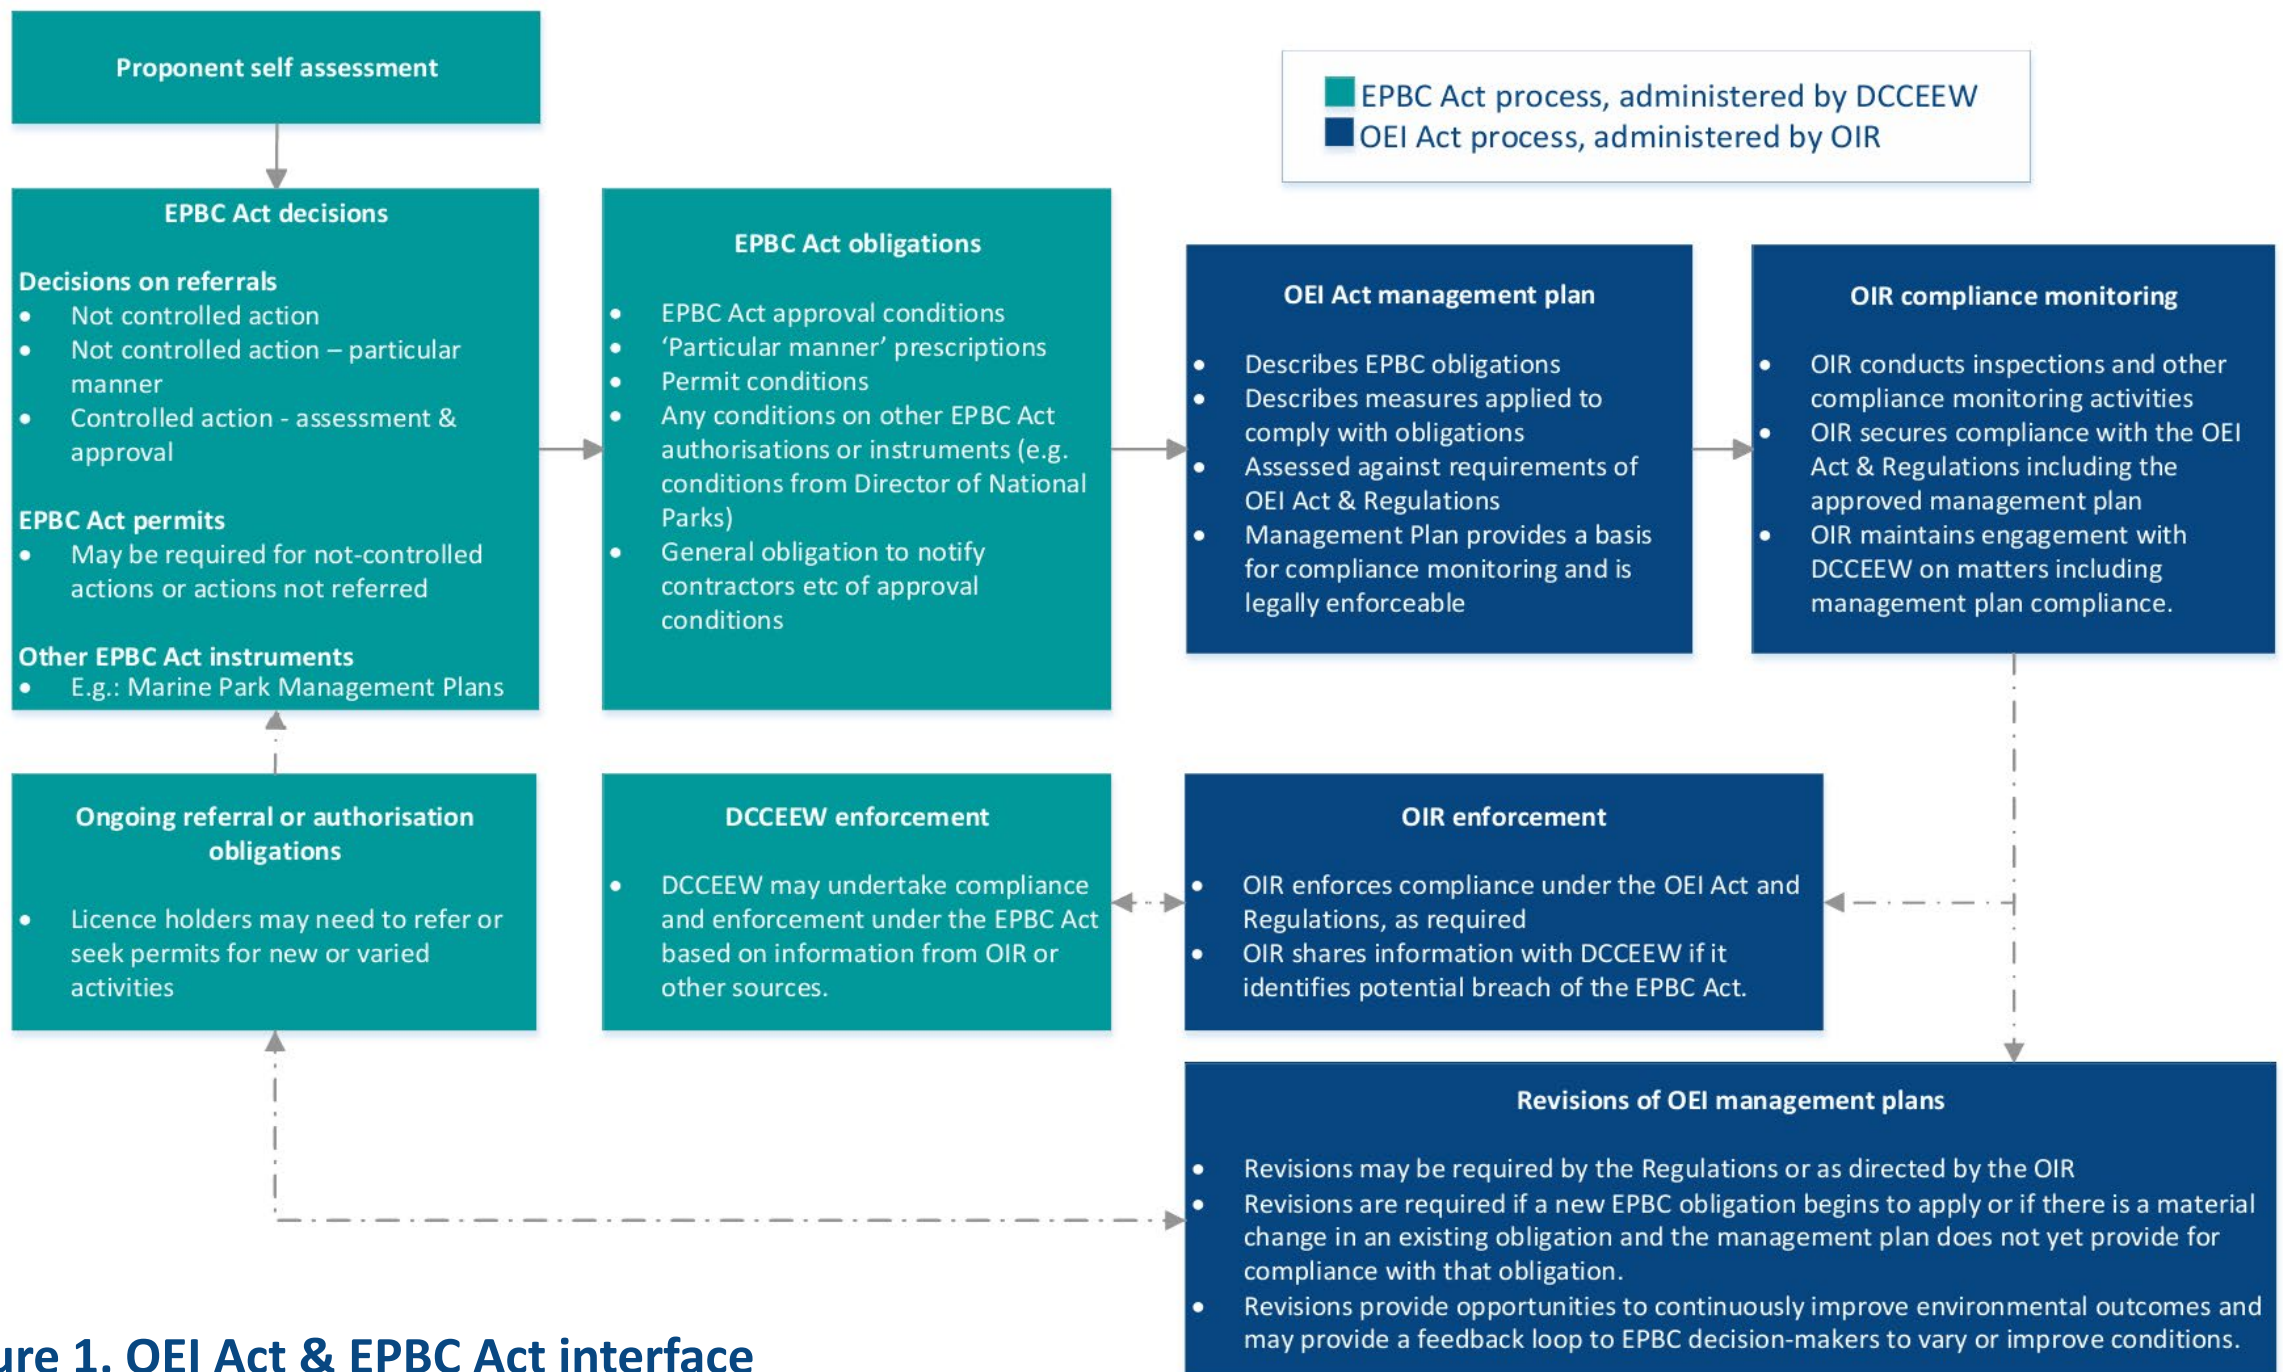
Proponent self assessment

EPBC Act process, administered by DCCEEW
OEI Act process, administered by OIR

EPBC Act decisions

Decisions on referrals
- Not controlled action
- Not controlled action – particular manner
- Controlled action - assessment & approval

EPBC Act permits
- May be required for not-controlled actions or actions not referred

Other EPBC Act instruments
- E.g.: Marine Park Management Plans

EPBC Act obligations

- EPBC Act approval conditions
- 'Particular manner' prescriptions
- Permit conditions
- Any conditions on other EPBC Act authorisations or instruments (e.g. conditions from Director of National Parks)
- General obligation to notify contractors etc of approval conditions

OEI Act management plan

- Describes EPBC obligations
- Describes measures applied to comply with obligations
- Assessed against requirements of OEI Act & Regulations
- Management Plan provides a basis for compliance monitoring and is legally enforceable

OIR compliance monitoring

- OIR conducts inspections and other compliance monitoring activities
- OIR secures compliance with the OEI Act & Regulations including the approved management plan
- OIR maintains engagement with DCCEEW on matters including management plan compliance.

Ongoing referral or authorisation obligations

- Licence holders may need to refer or seek permits for new or varied activities

DCCEEW enforcement

- DCCEEW may undertake compliance and enforcement under the EPBC Act based on information from OIR or other sources.

OIR enforcement

- OIR enforces compliance under the OEI Act and Regulations, as required
- OIR shares information with DCCEEW if it identifies potential breach of the EPBC Act.

Revisions of OEI management plans

- Revisions may be required by the Regulations or as directed by the OIR
- Revisions are required if a new EPBC obligation begins to apply or if there is a material change in an existing obligation and the management plan does not yet provide for compliance with that obligation.
- Revisions provide opportunities to continuously improve environmental outcomes and may provide a feedback loop to EPBC decision-makers to vary or improve conditions.

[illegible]ure 1. OEI Act & EPBC Act interface